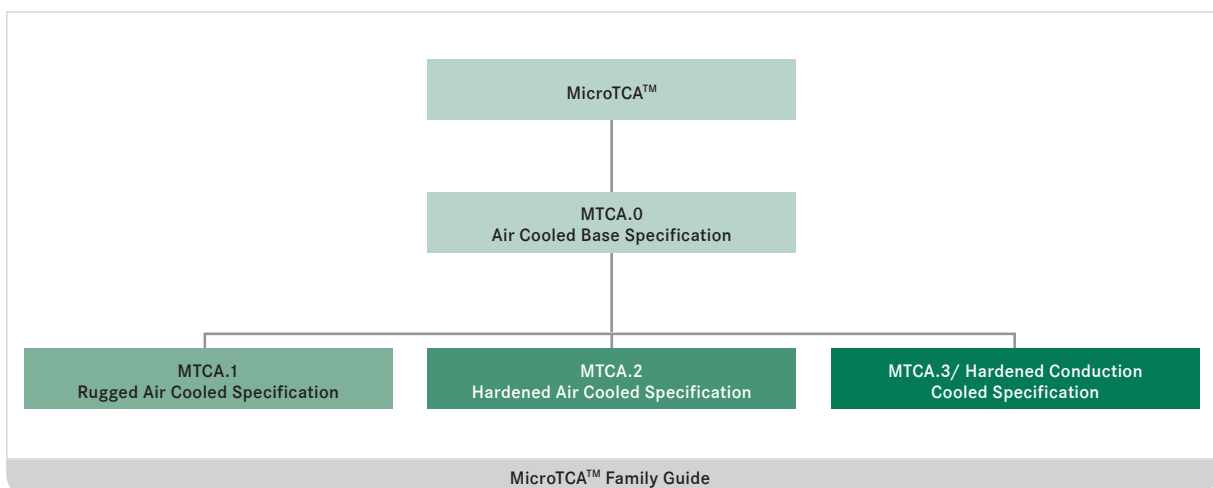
MicroTCA$^{TM}$

MTCA.0
Air Cooled Base Specification

MTCA.1
Rugged Air Cooled Specification

MTCA.2
Hardened Air Cooled Specification

MTCA.3/ Hardened Conduction Cooled Specification

MicroTCA$^{TM}$ Family Guide